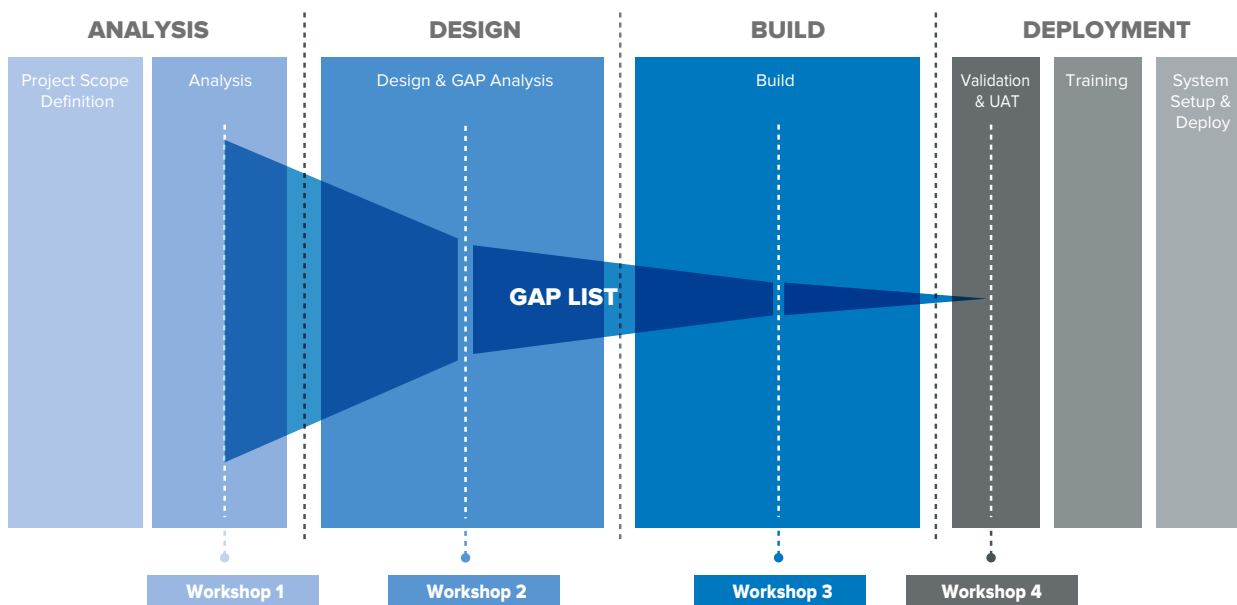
ANALYSIS

DESIGN

BUILD

DEPLOYMENT

Project Scope Definition

Analysis

Design & GAP Analysis

Build

Validation & UAT

Training

System Setup & Deploy

GAP LIST

Workshop 1

Workshop 2

Workshop 3

Workshop 4